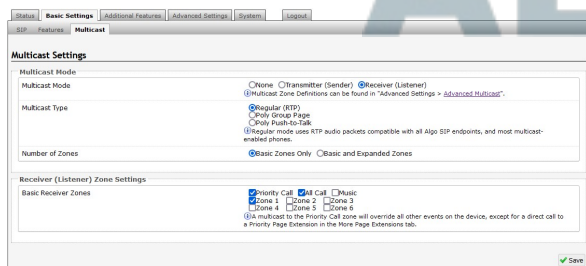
Status | Basic Settings | Additional Features | Advanced Settings | System | Logout

SIP | Features | Multicast

Multicast Settings

Multicast Mode

Multicast Mode | None Transmitter (Sender) Receiver (Listener)
Multicast Zone Definitions can be found in "Advanced Settings > Advanced Multicast".

Multicast Type | Regular (RTP)
Poly Group Page
Poly Push-to-Talk
Regular mode uses RTP audio packets compatible with all Algo SIP endpoints, and most multicast-enabled phones.

Number of Zones | Basic Zones Only Basic and Expanded Zones

Receiver (Listener) Zone Settings

Basic Receiver Zones | Priority Call All Call Music
Zone 1 Zone 2 Zone 3
Zone 4 Zone 5 Zone 6
A multicast to the Priority Call zone will override all other events on the device, except for a direct call to a Priority Page Extension in the More Page Extensions tab.

Save